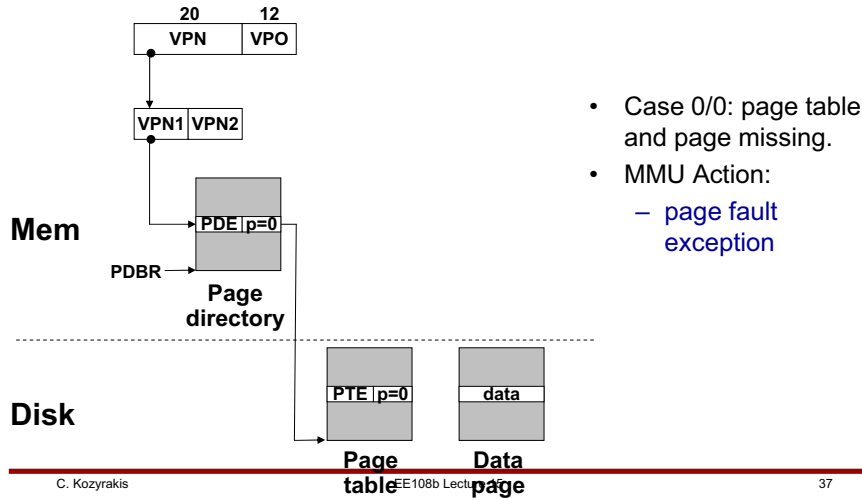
20 12
VPN VPO

VPN1 VPN2

Mem

PDE p=0

PDBR

Page directory

Disk

PTE p=0

data

Page table

Data page

- Case 0/0: page table and page missing.
- MMU Action:
  – page fault exception

C. Kozyrakis

EE108b Lecture 15

37